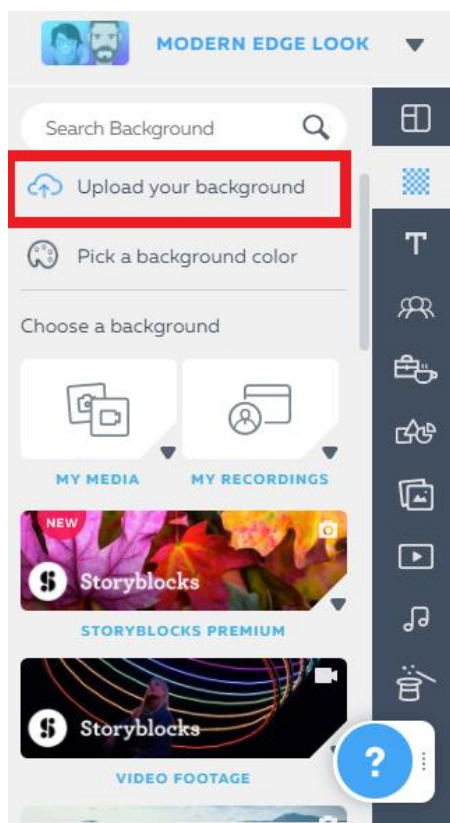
MODERN EDGE LOOK

Search Background

Upload your background

Pick a background color

Choose a background

MY MEDIA

MY RECORDINGS

NEW

Storyblocks

STORYBLOCKS PREMIUM

Storyblocks

VIDEO FOOTAGE

?